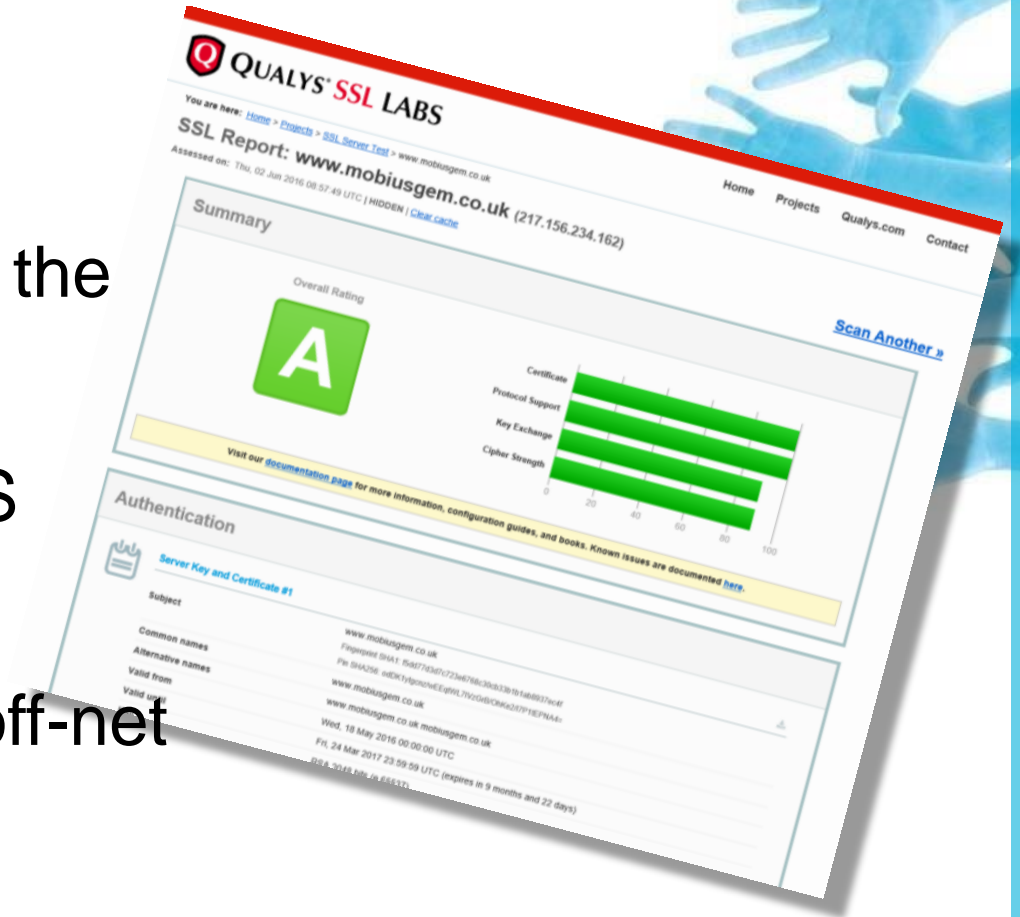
the

s

off-net

QUALYS SSL LABS

You are here: Home > Projects > SSL Server Test > www.mobiusgem.co.uk

Home Projects Qualys.com Contact

SSL Report: www.mobiusgem.co.uk (217.156.234.162)

Assessed on: Thu, 02 Jun 2016 08:57:49 UTC | HIDDEN | Clear cache

Scan Another »

Summary

Overall Rating

A

Certificate
Protocol Support
Key Exchange
Cipher Strength

0 20 40 60 80 100

Visit our documentation page for more information, configuration guides, and books. Known issues are documented here.

Authentication

Server Key and Certificate #1

Subject

www.mobiusgem.co.uk
Fingerprint SHA1: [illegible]
Pin SHA256: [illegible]

Common names www.mobiusgem.co.uk

Alternative names www.mobiusgem.co.uk mobiusgem.co.uk

Valid from Wed, 18 May 2016 00:00:00 UTC

Valid until Fri, 24 Mar 2017 23:59:59 UTC (expires in 9 months and 22 days)

RSA 2048 bits (e 65537)